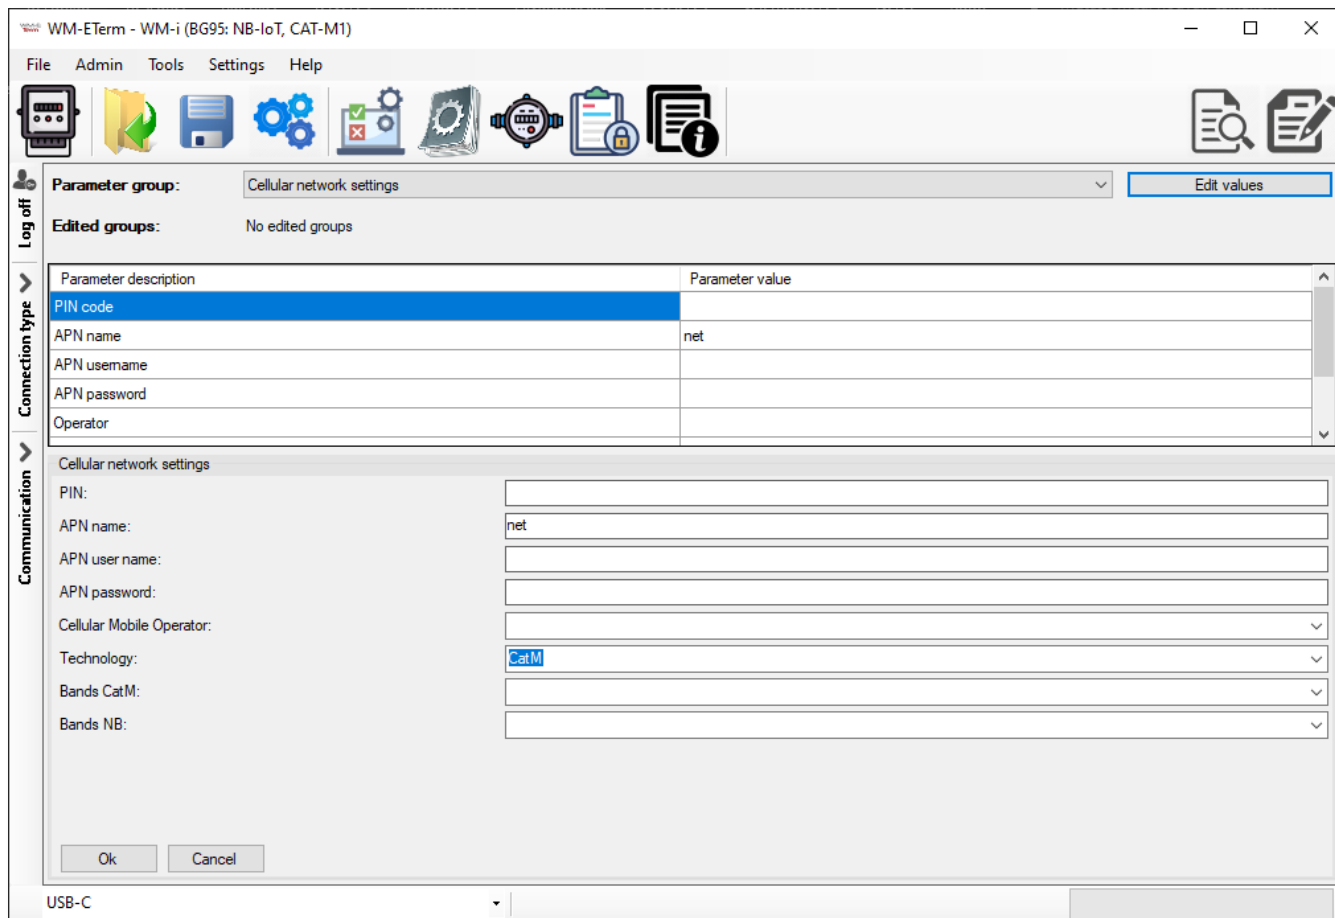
WM-ETerm - WM-i (BG95: NB-IoT, CAT-M1)

File Admin Tools Settings Help

Log off

Connection type

Communication

Parameter group: Cellular network settings

Edit values

Edited groups: No edited groups

| Parameter description | Parameter value |
|---|---|
| PIN code | |
| APN name | net |
| APN username | |
| APN password | |
| Operator | |

Cellular network settings

PIN:

APN name: net

APN user name:

APN password:

Cellular Mobile Operator:

Technology: CatM

Bands CatM:

Bands NB:

Ok Cancel

USB-C